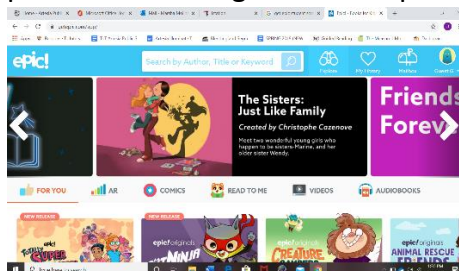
epic!

Search by Author, Title or Keyword

Explore

My Library

Mailbox

The Sisters: Just Like Family

Created by Christophe Cazenove

Meet two wonderful young girls who happen to be sisters: Marine, and her older sister Wendy.

Friends Forev

FOR YOU

AR

COMICS

READ TO ME

VIDEOS

AUDIOBOOKS

NEW RELEASE

NEW RELEASE

epic! originals

NINJA

epic! originals

CREATURE

epic! originals

ANIMAL RESCUE FRIENDS